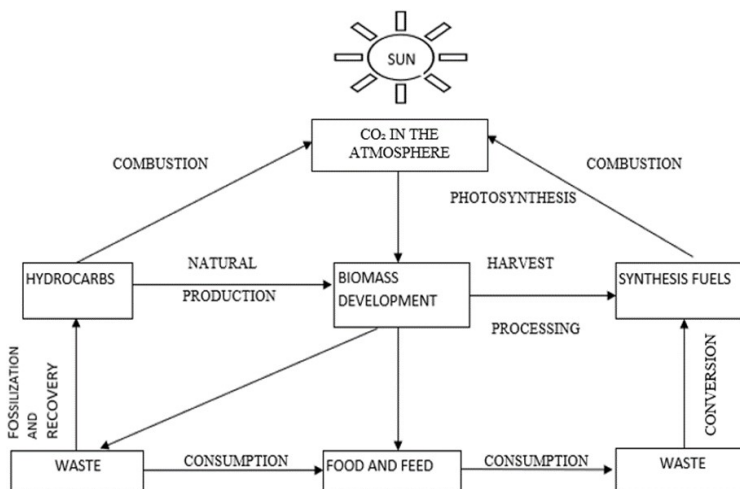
SUN

$CO_2$ IN THE ATMOSPHERE

COMBUSTION

COMBUSTION

PHOTOSYNTHESIS

HYDROCARBS

NATURAL

PRODUCTION

BIOMASS DEVELOPMENT

HARVEST

PROCESSING

SYNTHESIS FUELS

FOSSILIZATION AND RECOVERY

CONVERSION

WASTE

CONSUMPTION

FOOD AND FEED

CONSUMPTION

WASTE